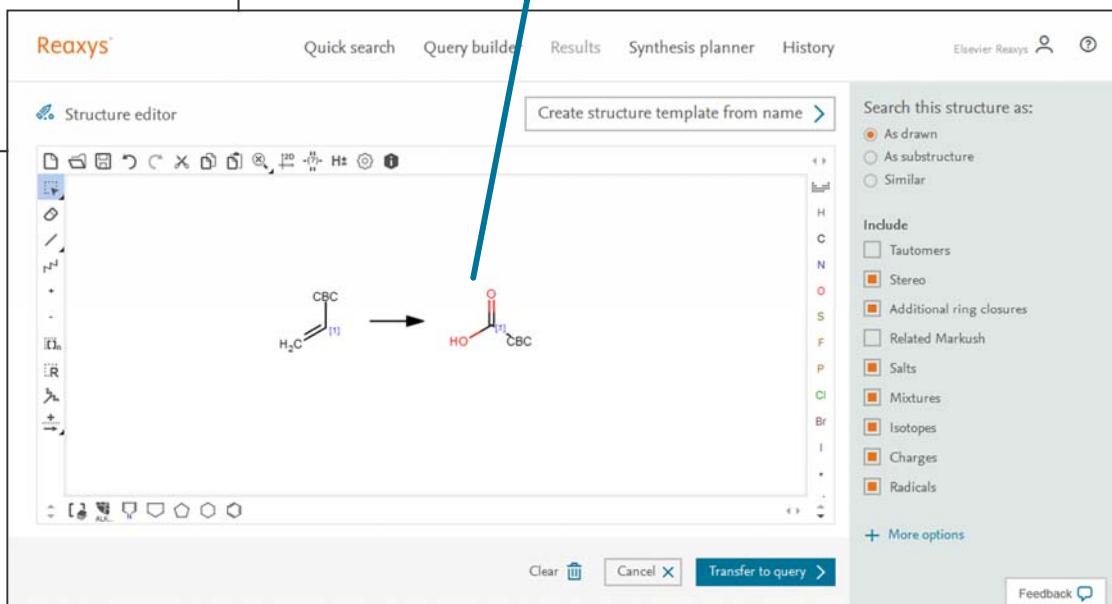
Reaxys

Quick search Query builder Results Synthesis planner History

Elsevier Reaxys

Structure editor

Create structure template from name

H± 

CBC

$H_2C$

[1]

O

HO

[1]

CBC

H
C
N
O
S
F
P
Cl
Br
I

Search this structure as:

As drawn
As substructure
Similar

Include

Tautomers
Stereo
Additional ring closures
Related Markush
Salts
Mixtures
Isotopes
Charges
Radicals

More options

Clear Cancel Transfer to query

Feedback